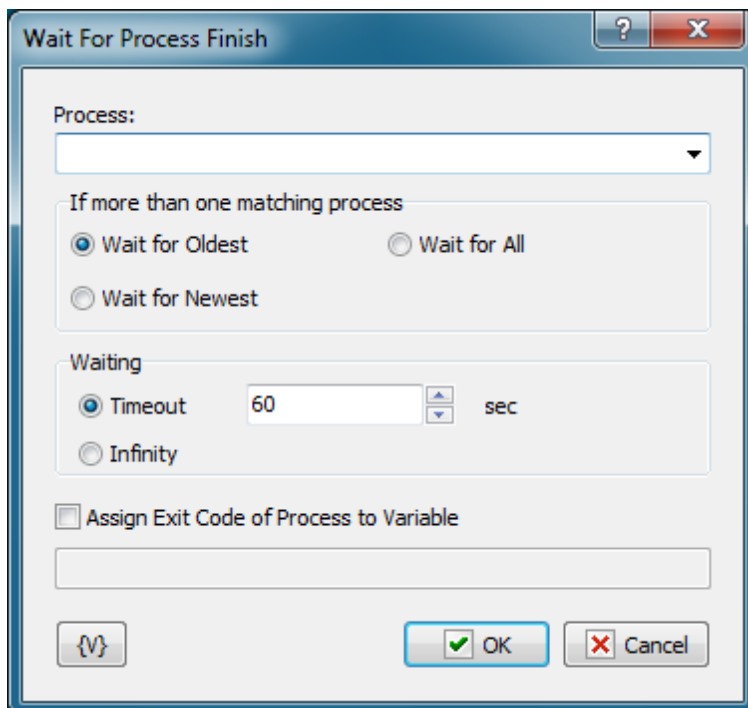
Wait For Process Finish

?

X

Process:

If more than one matching process

Wait for Oldest

Wait for All

Wait for Newest

Waiting

Timeout

60

sec

Infinity

Assign Exit Code of Process to Variable

{V}

OK

Cancel